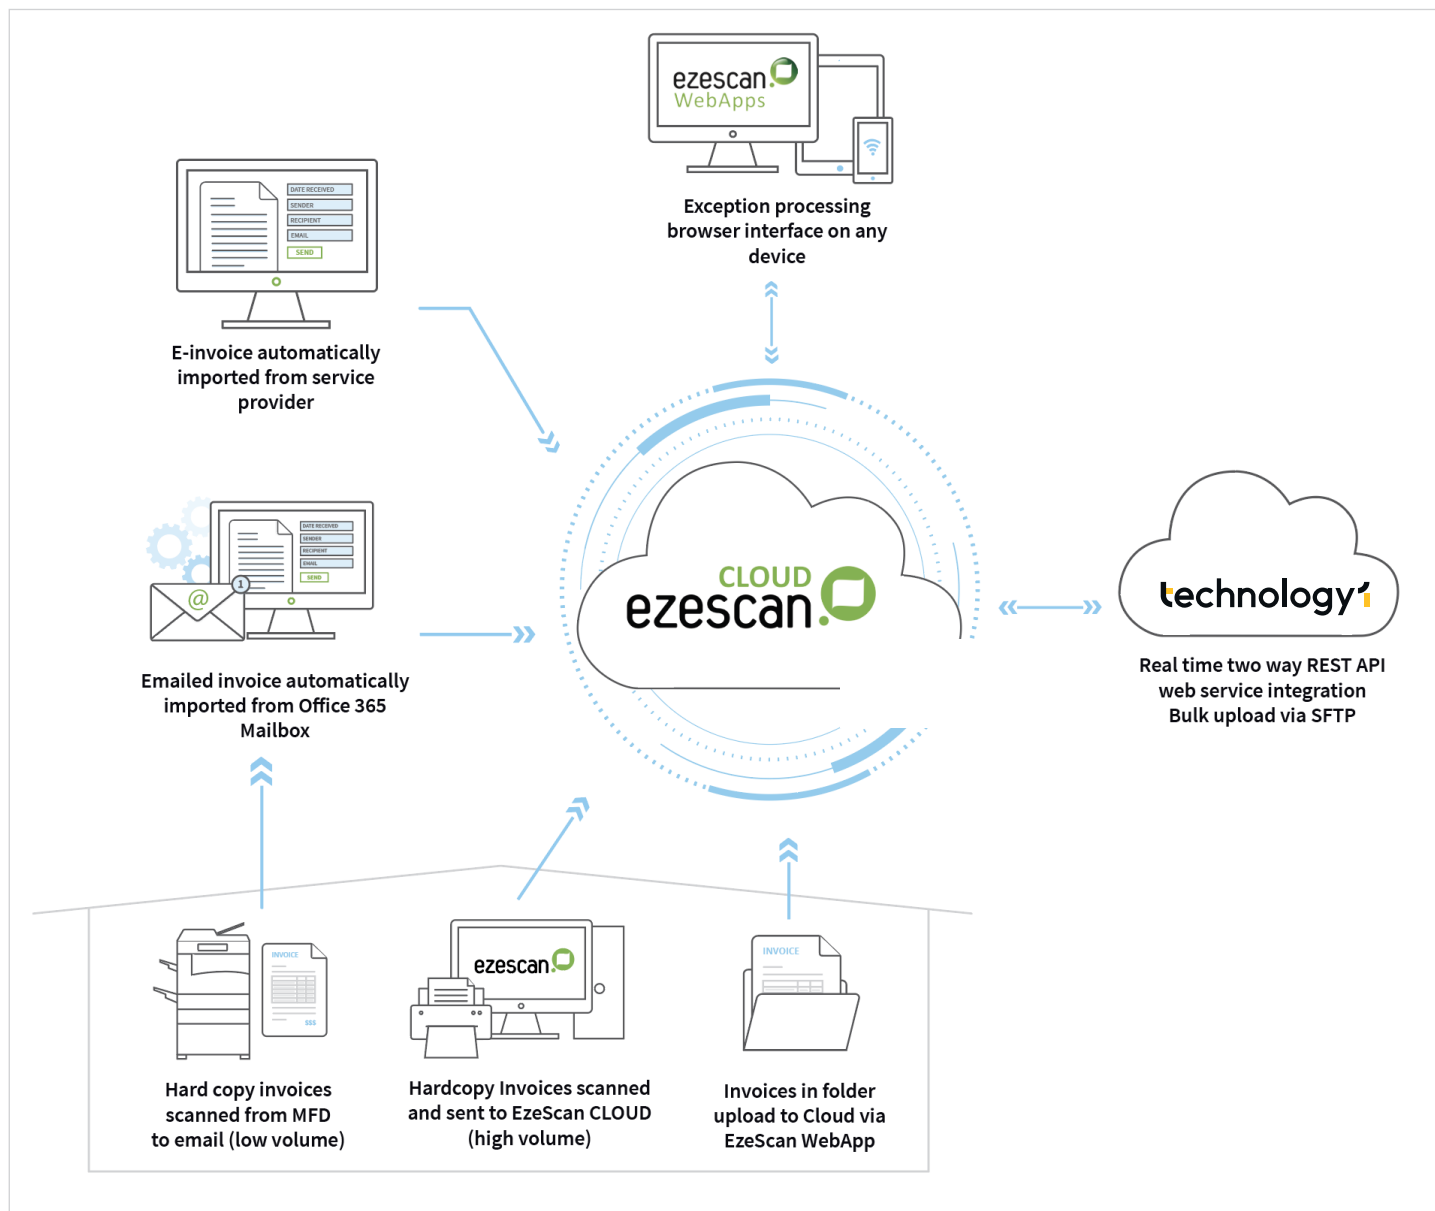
ezescan
WebApps

Exception processing browser interface on any device

DATE RECEIVED
SENDER
RECIPIENT
EMAIL
SEND

E-invoice automatically imported from service provider

DATE RECEIVED
SENDER
RECIPIENT
EMAIL
SEND

1

Emailed invoice automatically imported from Office 365 Mailbox

CLOUD
ezescan

technology1

Real time two way REST API web service integration
Bulk upload via SFTP

INVOICE

$$$

Hard copy invoices scanned from MFD to email (low volume)

ezescan

Hardcopy Invoices scanned and sent to EzeScan CLOUD (high volume)

INVOICE

Invoices in folder upload to Cloud via EzeScan WebApp